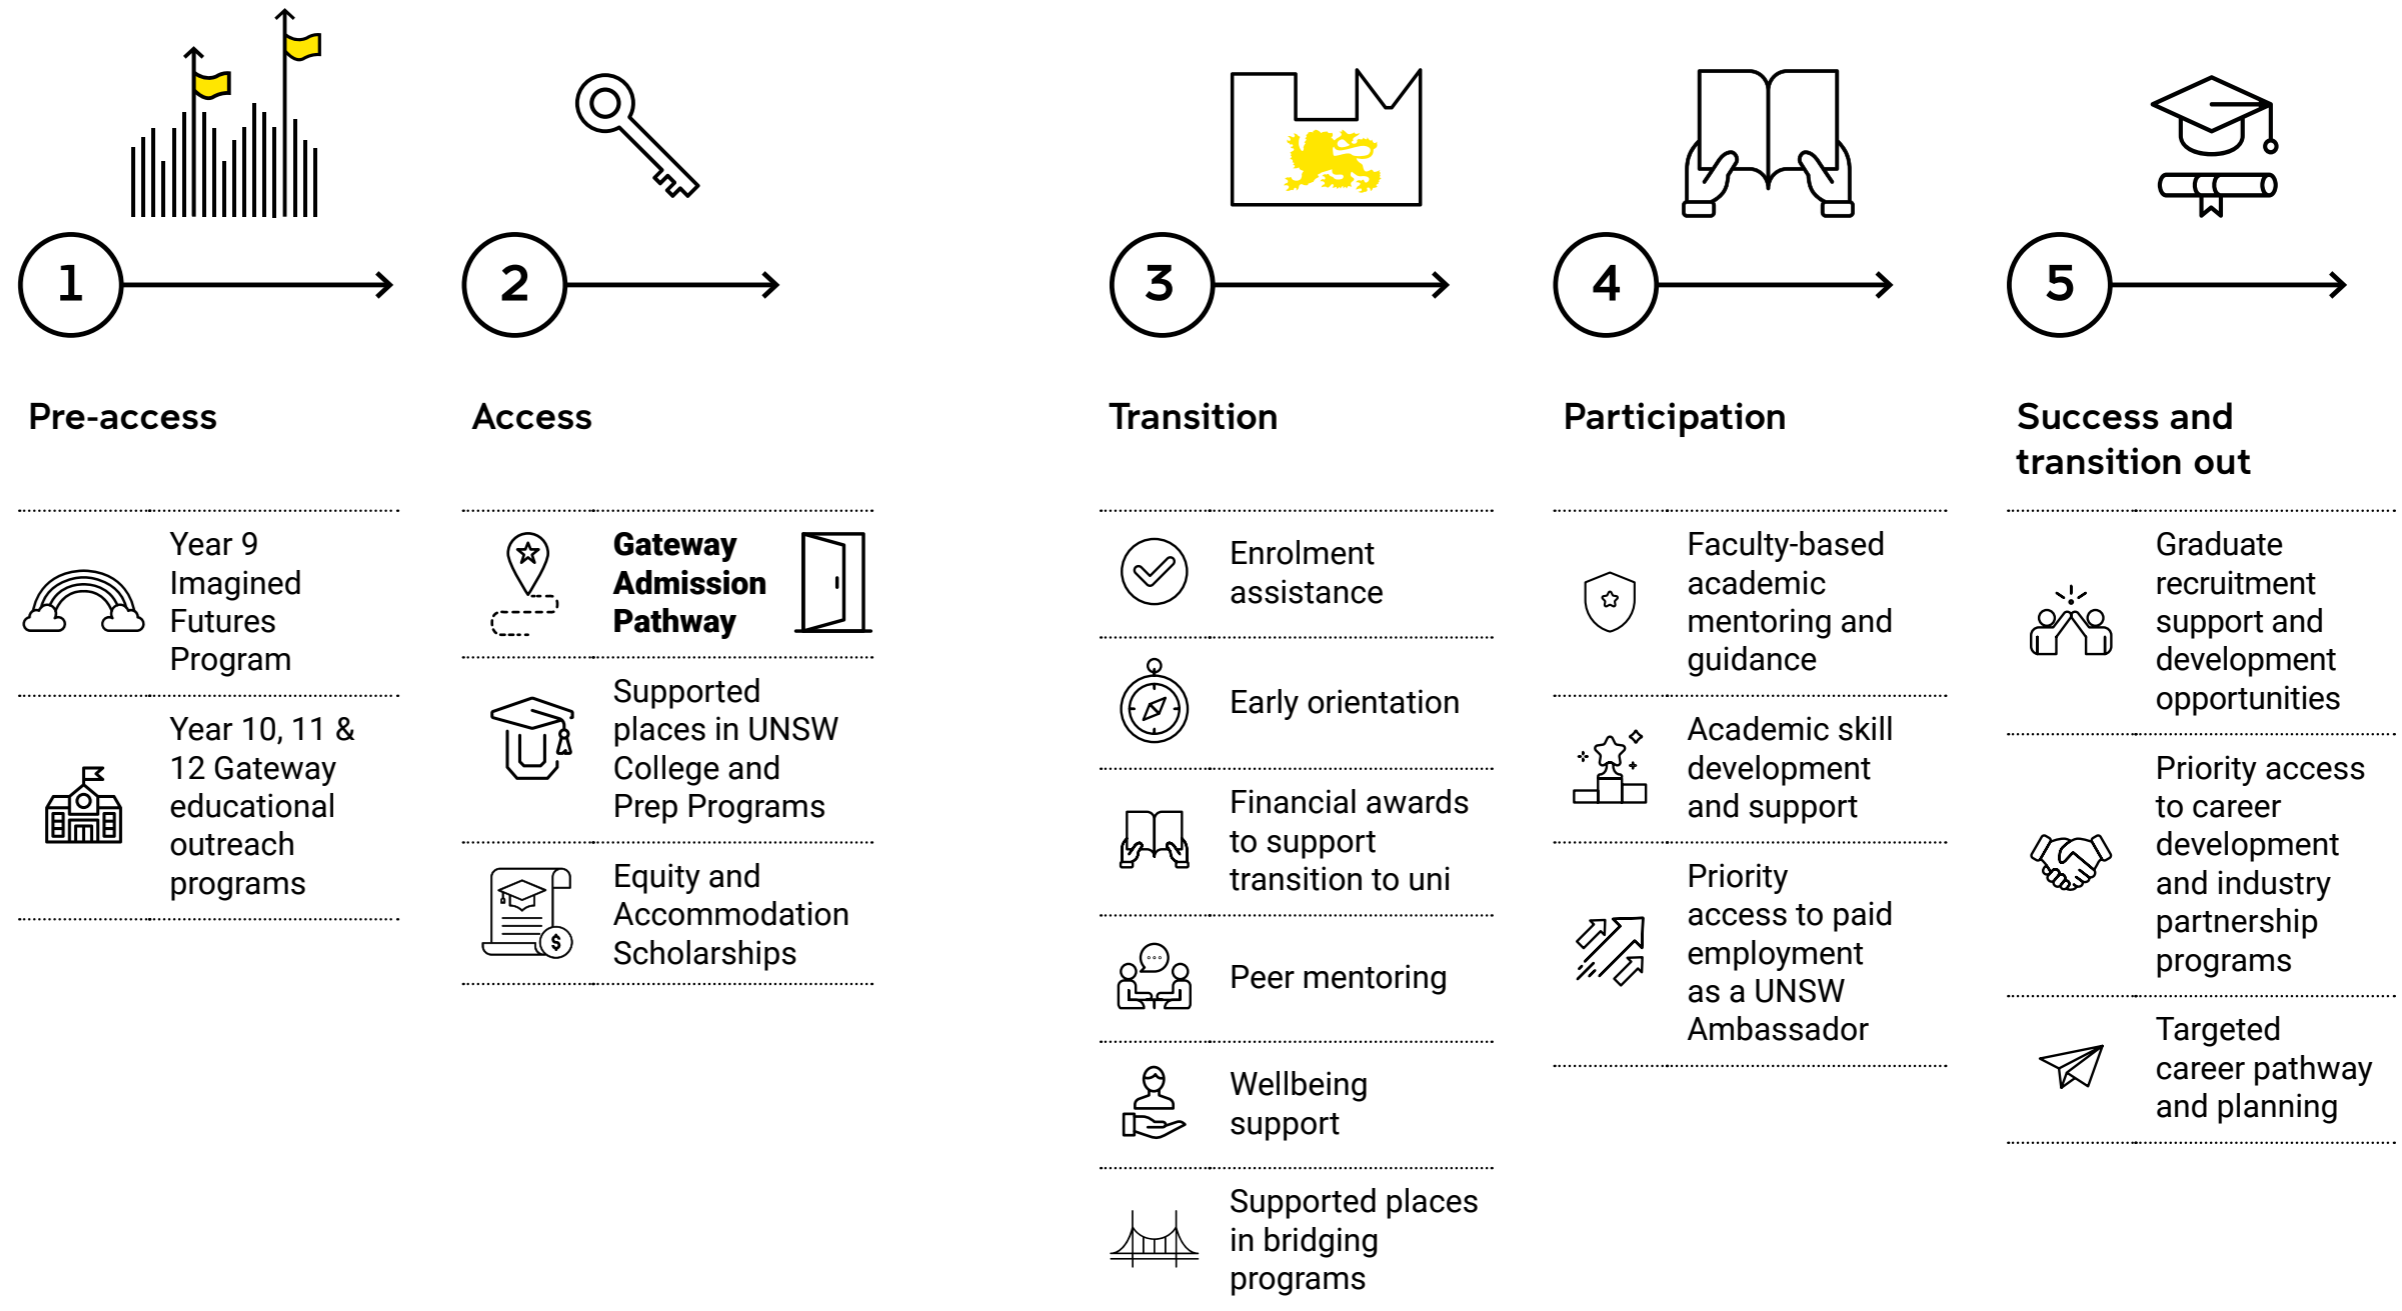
1

Pre-access

Year 9 Imagined Futures Program

Year 10, 11 & 12 Gateway educational outreach programs

2

Access

Gateway Admission Pathway

Supported places in UNSW College and Prep Programs

Equity and Accommodation Scholarships

3

Transition

Enrolment assistance

Early orientation

Financial awards to support transition to uni

Peer mentoring

Wellbeing support

Supported places in bridging programs

4

Participation

Faculty-based academic mentoring and guidance

Academic skill development and support

Priority access to paid employment as a UNSW Ambassador

5

Success and transition out

Graduate recruitment support and development opportunities

Priority access to career development and industry partnership programs

Targeted career pathway and planning